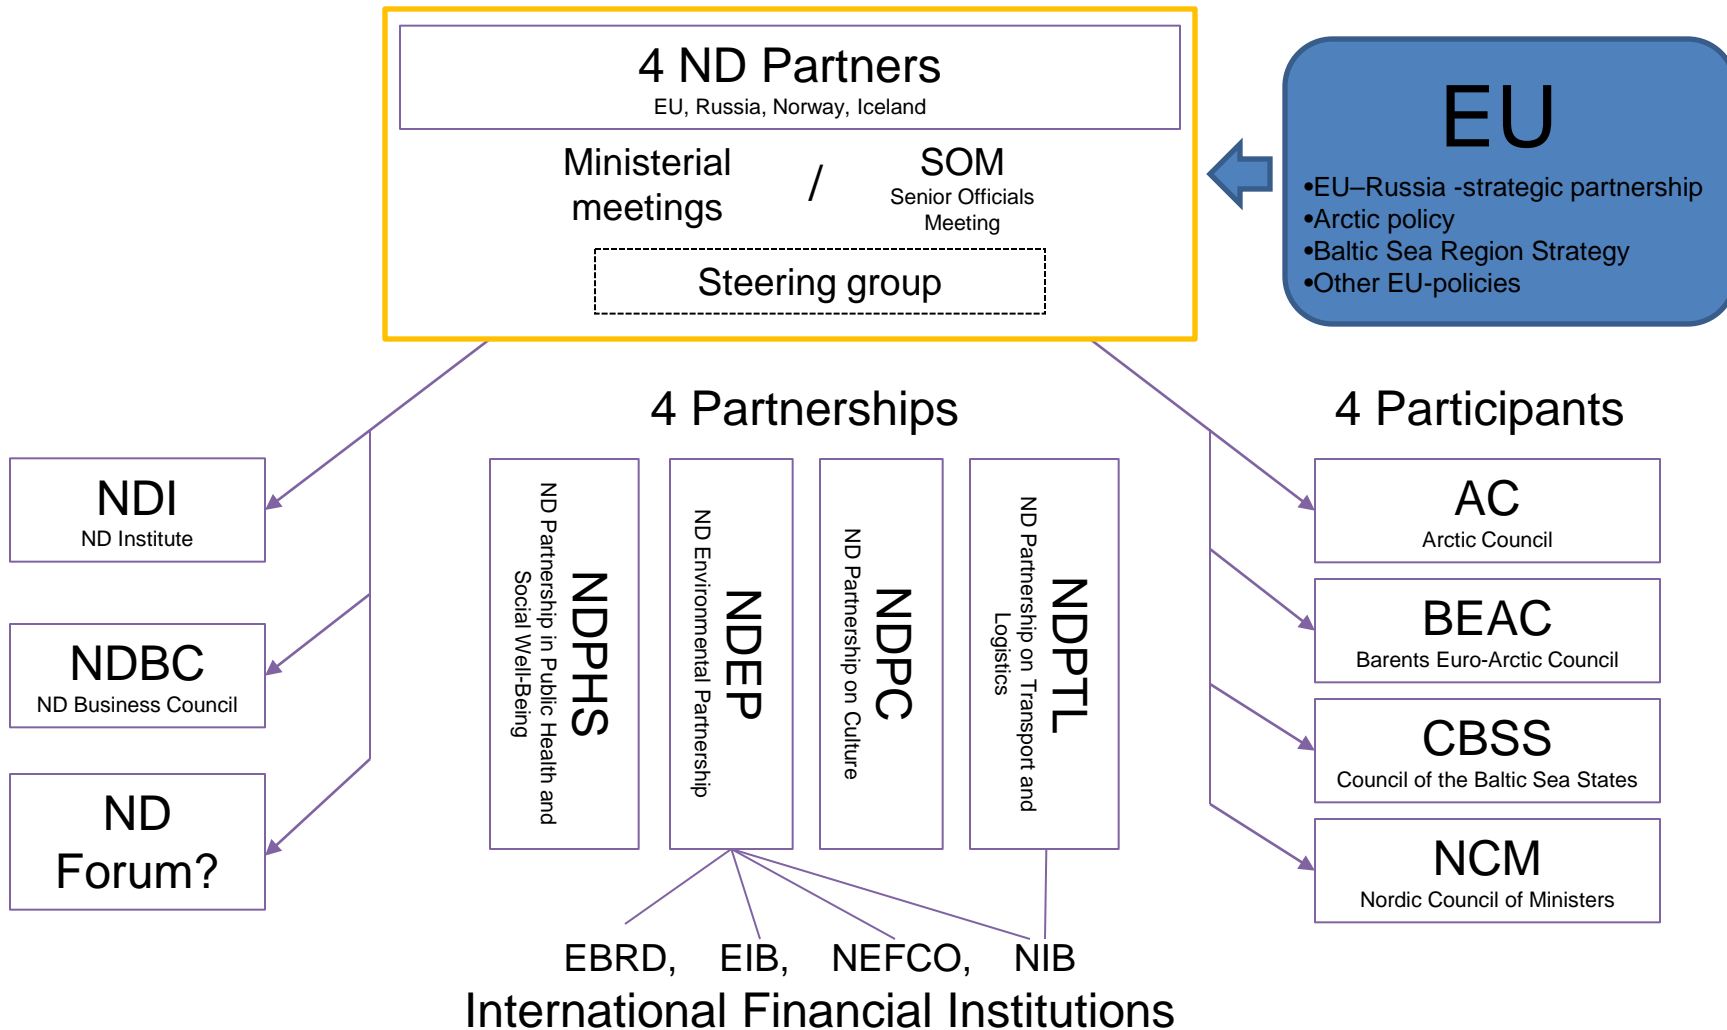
4 ND Partners
EU, Russia, Norway, Iceland

Ministerial meetings / SOM
Senior Officials Meeting

Steering group

EU
•EU–Russia -strategic partnership
•Arctic policy
•Baltic Sea Region Strategy
•Other EU-policies

4 Partnerships

4 Participants

NDI
ND Institute

NDBC
ND Business Council

ND Forum?

NDPHS
ND Partnership in Public Health and Social Well-Being

NDEP
ND Environmental Partnership

NDPC
ND Partnership on Culture

NDPTL
ND Partnership on Transport and Logistics

AC
Arctic Council

BEAC
Barents Euro-Arctic Council

CBSS
Council of the Baltic Sea States

NCM
Nordic Council of Ministers

EBRD, EIB, NEFCO, NIB
International Financial Institutions